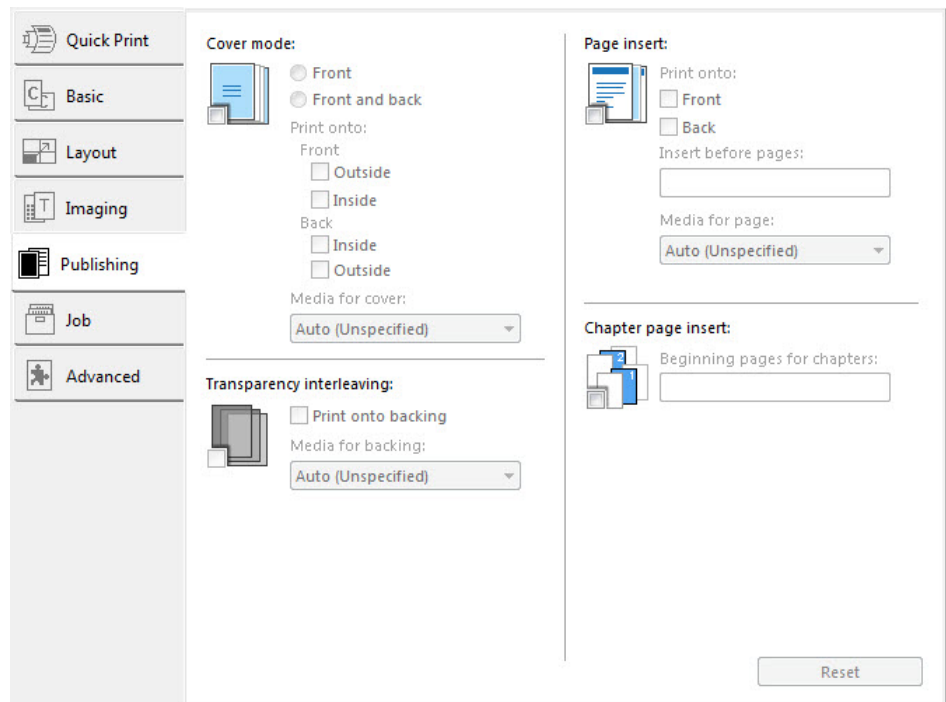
Quick Print
Basic
Layout
Imaging
Publishing
Job
Advanced

Cover mode:
Front
Front and back
Print onto:
Front
Outside
Inside
Back
Inside
Outside
Media for cover:
Auto (Unspecified)

Transparency interleaving:
Print onto backing
Media for backing:
Auto (Unspecified)

Page insert:
Print onto:
Front
Back
Insert before pages:
Media for page:
Auto (Unspecified)

Chapter page insert:
Beginning pages for chapters:

Reset